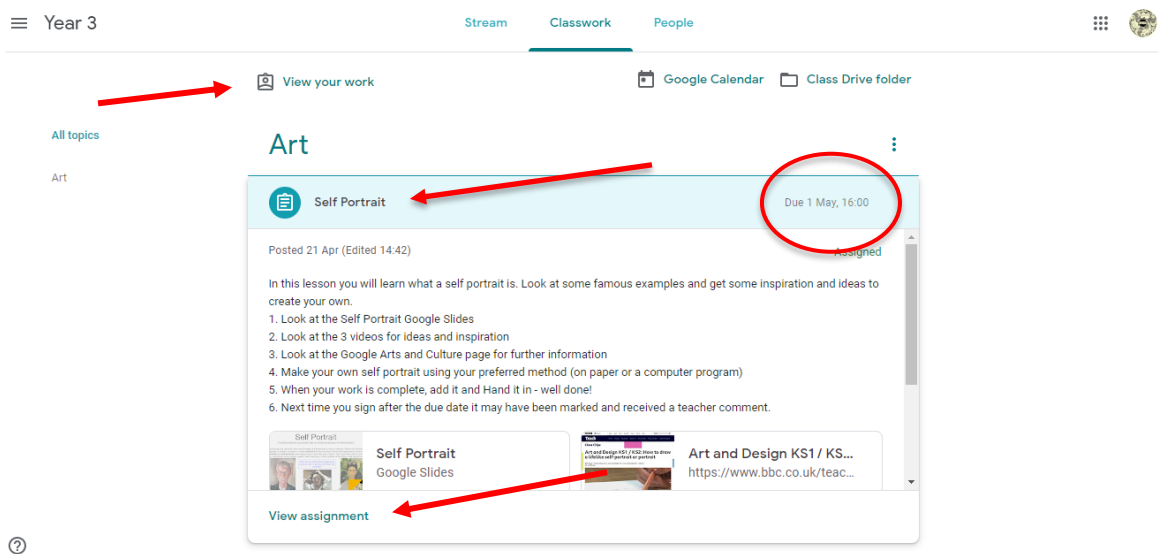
Year 3

Stream Classwork People

View your work

Google Calendar Class Drive folder

All topics

Art

Art

Self Portrait

Due 1 May, 16:00

Posted 21 Apr (Edited 14:42)

Assigned

In this lesson you will learn what a self portrait is. Look at some famous examples and get some inspiration and ideas to create your own.
1. Look at the Self Portrait Google Slides
2. Look at the 3 videos for ideas and inspiration
3. Look at the Google Arts and Culture page for further information
4. Make your own self portrait using your preferred method (on paper or a computer program)
5. When your work is complete, add it and Hand it in - well done!
6. Next time you sign after the due date it may have been marked and received a teacher comment.

Self Portrait

Self Portrait
Google Slides

Art and Design KS1 / KS2: How to draw a lifelike self portrait or portrait

Art and Design KS1 / KS...
https://www.bbc.co.uk/teac...

View assignment

?